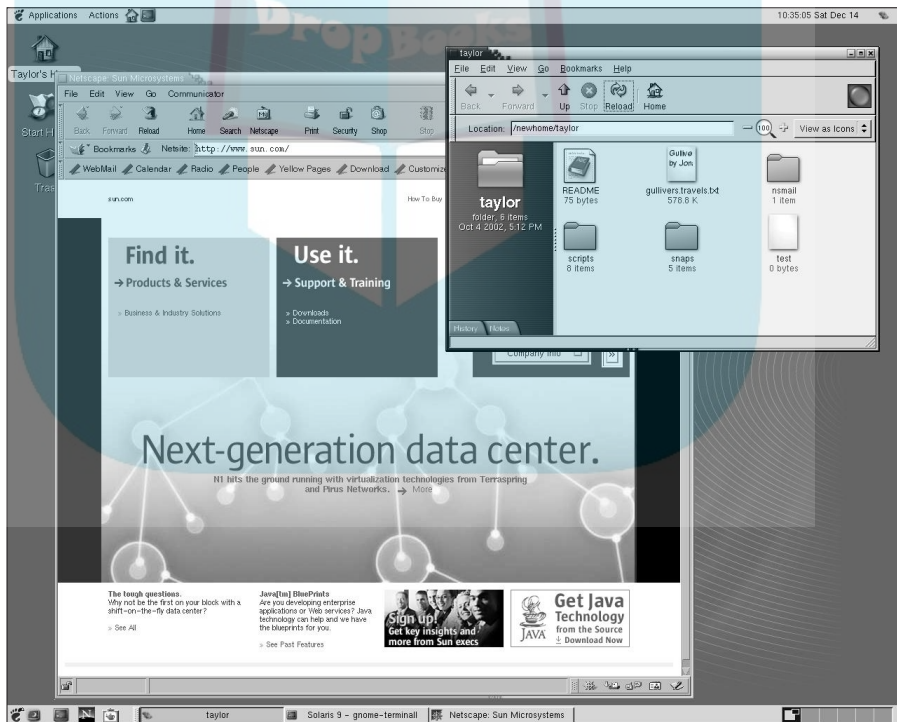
Applications Actions

10:35:05 Sat Dec 14

Taylor's H

Start H

Tras

Netscape: Sun Microsystems

File Edit View Go Communicator

Back Forward Reload Home Search Netscape Print Security Shop Stop

Bookmarks Netsite: http://www.sun.com/

WebMail Calendar Radio People Yellow Pages Download Customize

sun.com

How To Buy

Find it.

→ Products & Services

» Business & Industry Solutions

Use it.

→ Support & Training

» Downloads
» Documentation

Company Info

Next-generation data center.

N1 hits the ground running with virtualization technologies from Terraspring and Pirus Networks. → More

The tough questions.
Why not be the first on your block with a shift-on-the-fly data center?

» See All

Java[tm] BluePrints
Are you developing enterprise applications or Web services? Java technology can help and we have the blueprints for you.

» See Past Features

Sign up!
Get key insights and more from Sun execs

Get Java Technology from the Source
Download Now

JAVA

taylor

File Edit View Go Bookmarks Help

Back Forward Up Stop Reload Home

Location: /newhome/taylor

View as Icons

taylor
folder, 6 items
Oct 4 2002, 5:12 PM

README
75 bytes

Gulivø by Jon

gullivers.travels.txt
578.8 K

nsmail
1 item

scripts
6 items

snaps
5 items

test
0 bytes

History Notes

taylor

Solaris 9 - gnome-terminal

Netscape: Sun Microsystems